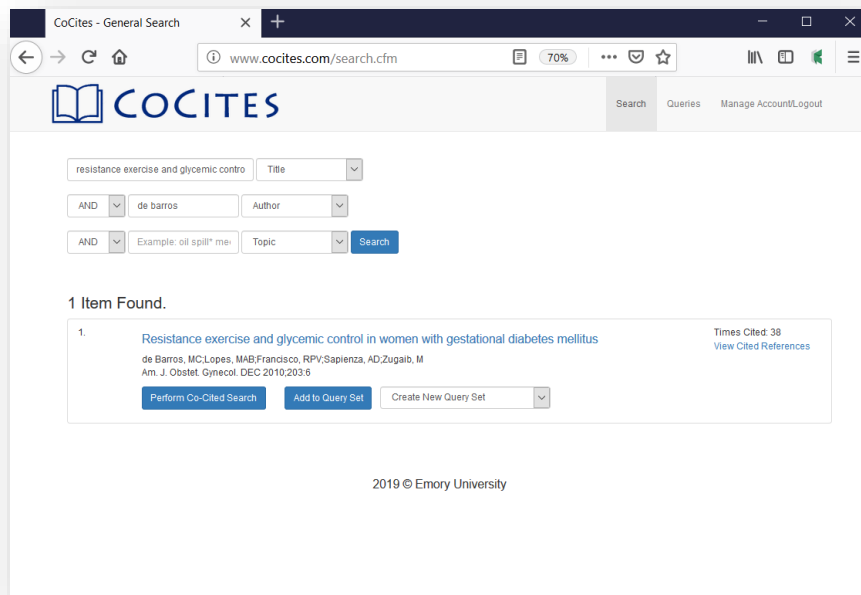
CoCites - General Search

www.cocites.com/search.cfm

70%

COCITES

Search Queries Manage Account/Logout

resistance exercise and glycemic contro

Title

AND

de barros

Author

AND

Example: oil spill* me

Topic

Search

1 Item Found.

1.

Resistance exercise and glycemic control in women with gestational diabetes mellitus

de Barros, MC;Lopes, MAB;Francisco, RPV;Sapienza, AD;Zugaib, M
Am. J. Obstet. Gynecol. DEC 2010;203:6

Times Cited: 38
View Cited References

Perform Co-Cited Search

Add to Query Set

Create New Query Set

2019 © Emory University